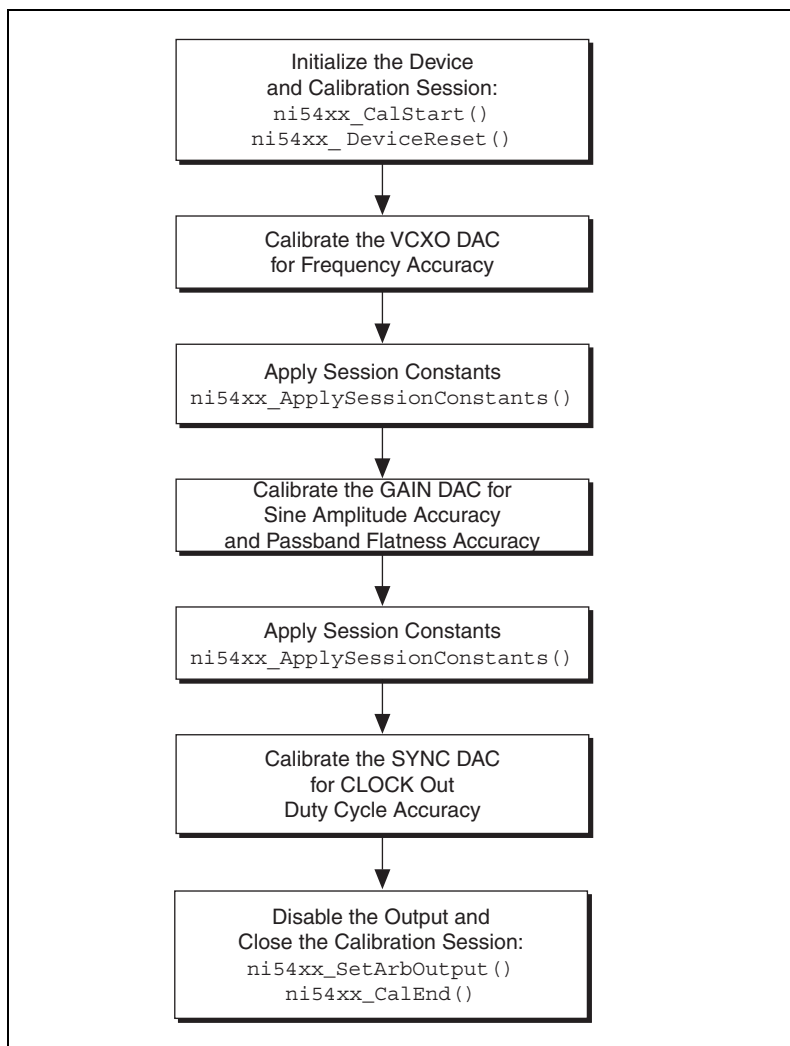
Initialize the Device and Calibration Session:
ni54xx_CalStart()
ni54xx_ DeviceReset()

Calibrate the VCXO DAC for Frequency Accuracy

Apply Session Constants
ni54xx_ApplySessionConstants()

Calibrate the GAIN DAC for Sine Amplitude Accuracy and Passband Flatness Accuracy

Apply Session Constants
ni54xx_ApplySessionConstants()

Calibrate the SYNC DAC for CLOCK Out Duty Cycle Accuracy

Disable the Output and Close the Calibration Session:
ni54xx_SetArbOutput()
ni54xx_CalEnd()